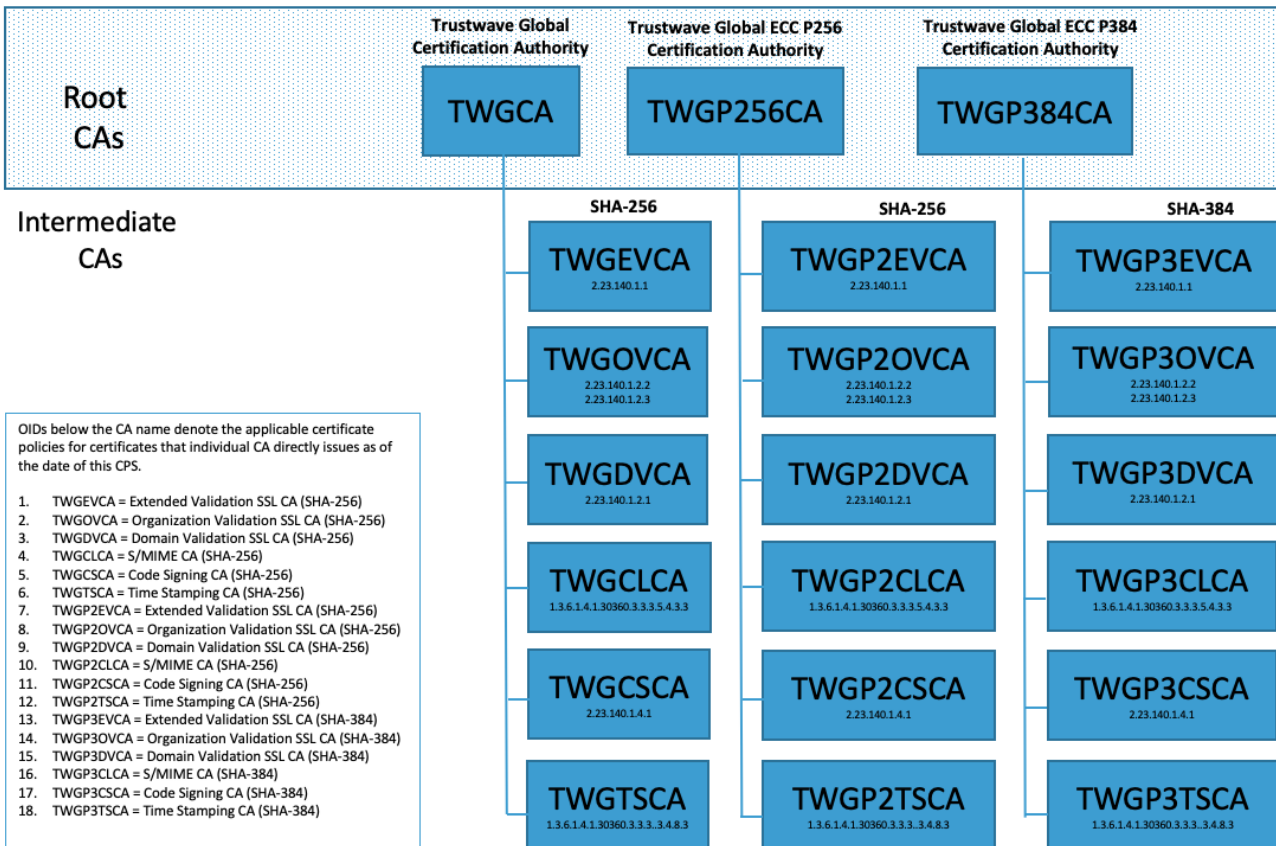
Root CAs

Trustwave Global Certification Authority

TWGCA

Trustwave Global ECC P256 Certification Authority

TWGP256CA

Trustwave Global ECC P384 Certification Authority

TWGP384CA

Intermediate CAs

SHA-256

TWGEVCA
2.23.140.1.1

TWGOVCA
2.23.140.1.2.2
2.23.140.1.2.3

TWGDVCA
2.23.140.1.2.1

TWGCLCA
1.3.6.1.4.1.30360.3.3.3.5.4.3.3

TWGCSCA
2.23.140.1.4.1

TWGTSCA
1.3.6.1.4.1.30360.3.3.3..3.4.8.3

SHA-256

TWGP2EVCA
2.23.140.1.1

TWGP2OVCA
2.23.140.1.2.2
2.23.140.1.2.3

TWGP2DVCA
2.23.140.1.2.1

TWGP2CLCA
1.3.6.1.4.1.30360.3.3.3.5.4.3.3

TWGP2CSCA
2.23.140.1.4.1

TWGP2TSCA
1.3.6.1.4.1.30360.3.3.3..3.4.8.3

SHA-384

TWGP3EVCA
2.23.140.1.1

TWGP3OVCA
2.23.140.1.2.2
2.23.140.1.2.3

TWGP3DVCA
2.23.140.1.2.1

TWGP3CLCA
1.3.6.1.4.1.30360.3.3.3.5.4.3.3

TWGP3CSCA
2.23.140.1.4.1

TWGP3TSCA
1.3.6.1.4.1.30360.3.3.3..3.4.8.3

OIDs below the CA name denote the applicable certificate policies for certificates that individual CA directly issues as of the date of this CPS.

1. TWGEVCA = Extended Validation SSL CA (SHA-256)
2. TWGOVCA = Organization Validation SSL CA (SHA-256)
3. TWGDVCA = Domain Validation SSL CA (SHA-256)
4. TWGCLCA = S/MIME CA (SHA-256)
5. TWGCSCA = Code Signing CA (SHA-256)
6. TWGTSCA = Time Stamping CA (SHA-256)
7. TWGP2EVCA = Extended Validation SSL CA (SHA-256)
8. TWGP2OVCA = Organization Validation SSL CA (SHA-256)
9. TWGP2DVCA = Domain Validation SSL CA (SHA-256)
10. TWGP2CLCA = S/MIME CA (SHA-256)
11. TWGP2CSCA = Code Signing CA (SHA-256)
12. TWGP2TSCA = Time Stamping CA (SHA-256)
13. TWGP3EVCA = Extended Validation SSL CA (SHA-384)
14. TWGP3OVCA = Organization Validation SSL CA (SHA-384)
15. TWGP3DVCA = Domain Validation SSL CA (SHA-384)
16. TWGP3CLCA = S/MIME CA (SHA-384)
17. TWGP3CSCA = Code Signing CA (SHA-384)
18. TWGP3TSCA = Time Stamping CA (SHA-384)